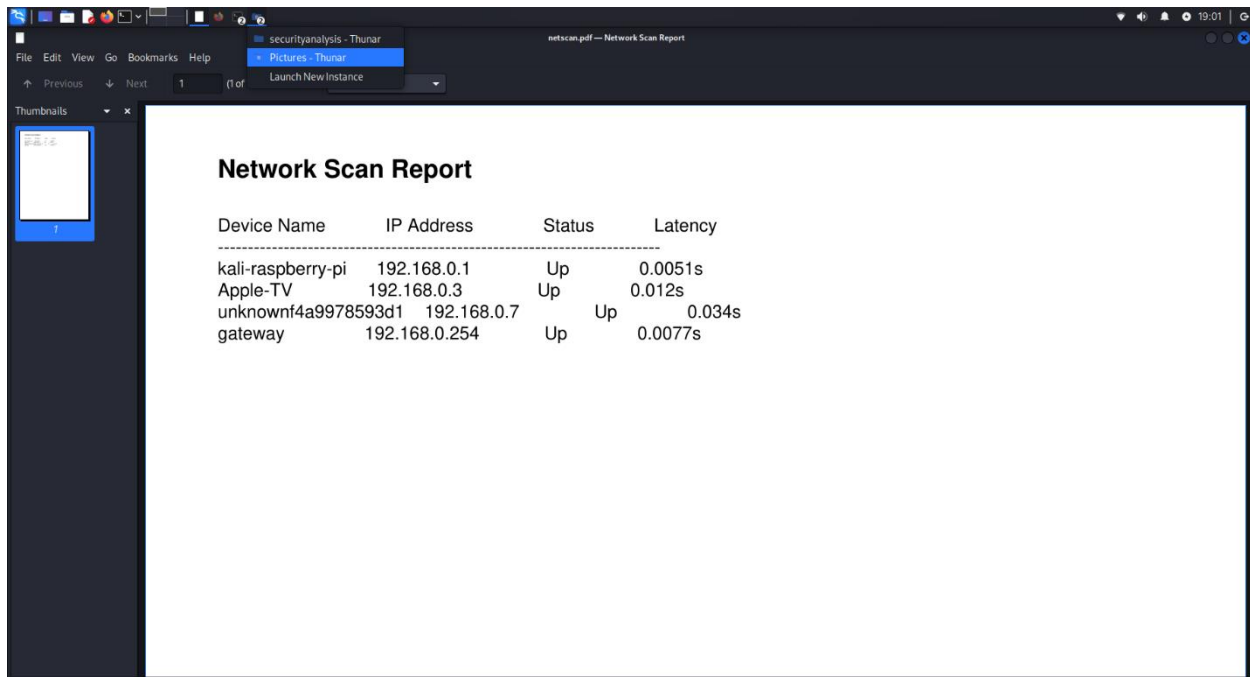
19:01

securityanalysis - Thunar
Pictures - Thunar
Launch New Instance

netscan.pdf — Network Scan Report

File Edit View Go Bookmarks Help

Previous Next 1 (1 of

Thumbnails

1

Network Scan Report

| Device Name | IP Address | Status | Latency |
|---|---|---|---|
| kali-raspberry-pi | 192.168.0.1 | Up | 0.0051s |
| Apple-TV | 192.168.0.3 | Up | 0.012s |
| unknownf4a99785593d1 | 192.168.0.7 | Up | 0.034s |
| gateway | 192.168.0.254 | Up | 0.0077s |